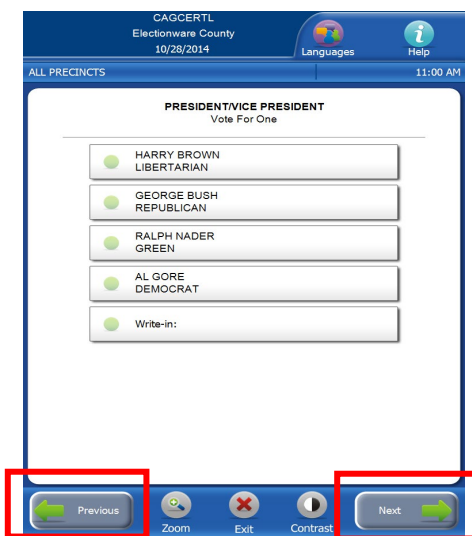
CAGCERTL
Electionware County
10/28/2014

Languages

Help

ALL PRECINCTS

11:00 AM

PRESIDENT/VICE PRESIDENT
Vote For One

HARRY BROWN
LIBERTARIAN

GEORGE BUSH
REPUBLICAN

RALPH NADER
GREEN

AL GORE
DEMOCRAT

Write-in:

Previous

Zoom

Exit

Contrast

Next